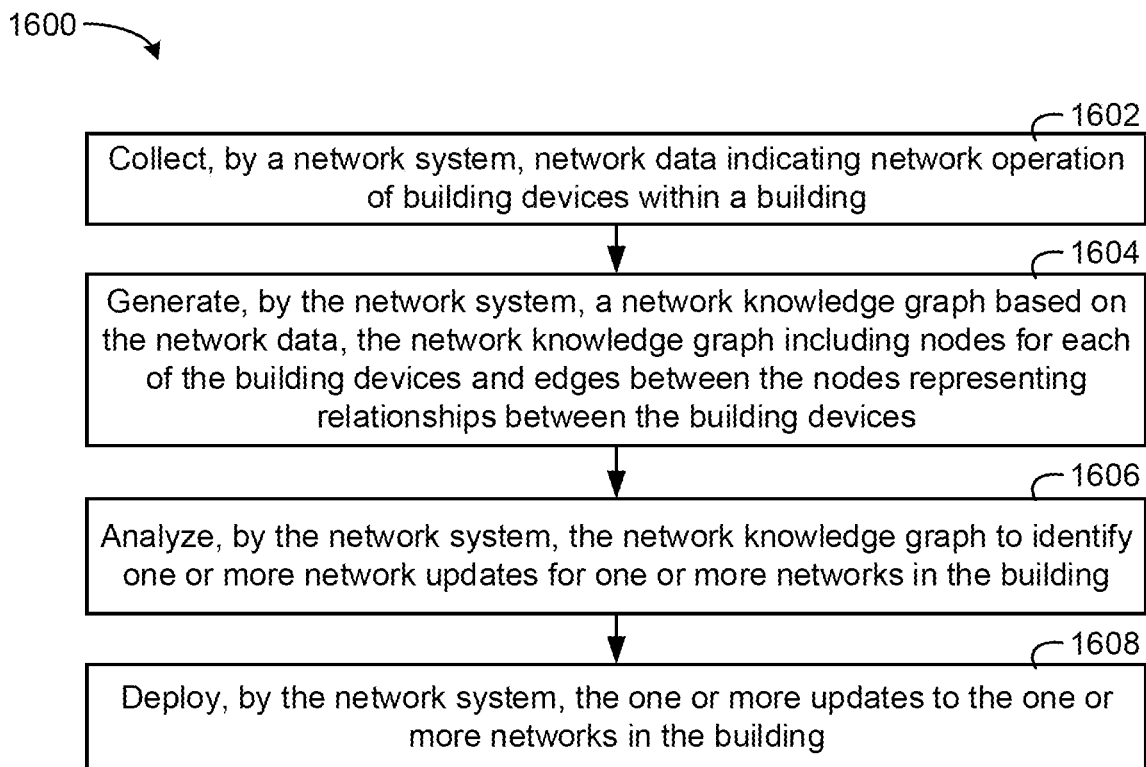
1600

1602

Collect, by a network system, network data indicating network operation of building devices within a building

1604

Generate, by the network system, a network knowledge graph based on the network data, the network knowledge graph including nodes for each of the building devices and edges between the nodes representing relationships between the building devices

1606

Analyze, by the network system, the network knowledge graph to identify one or more network updates for one or more networks in the building

1608

Deploy, by the network system, the one or more updates to the one or more networks in the building